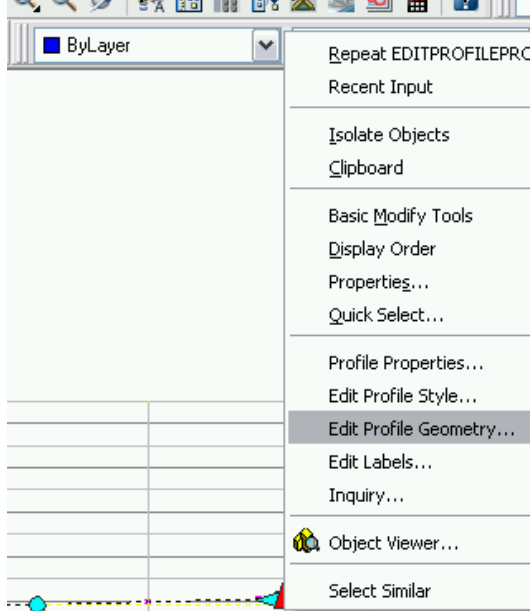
ByLayer

Repeat EDITPROFILEPRO
Recent Input

Isolate Objects
Clipboard

Basic Modify Tools
Display Order
Properties...
Quick Select...

Profile Properties...
Edit Profile Style...
Edit Profile Geometry...
Edit Labels...
Inquiry...

Object Viewer...

Select Similar